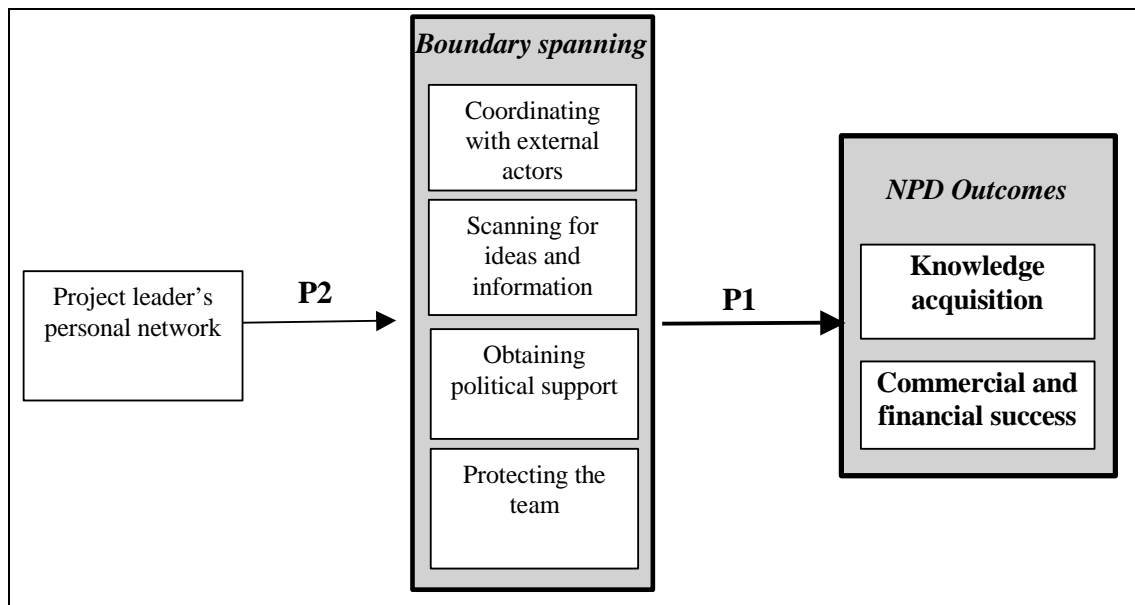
Project leader's personal network

P2

Boundary spanning

Coordinating with external actors

Scanning for ideas and information

Obtaining political support

Protecting the team

P1

NPD Outcomes

Knowledge acquisition

Commercial and financial success